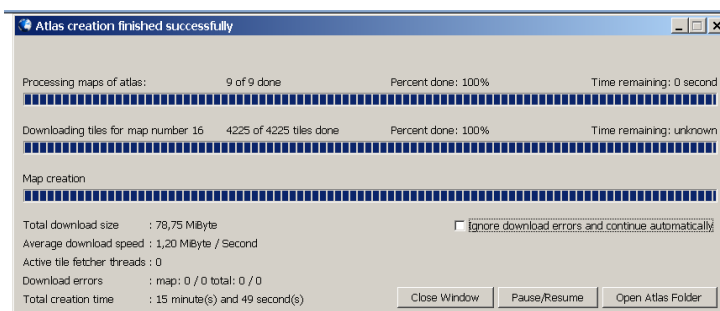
Atlas creation finished successfully

Processing maps of atlas: 9 of 9 done Percent done: 100% Time remaining: 0 second

Downloading tiles for map number 16 4225 of 4225 tiles done Percent done: 100% Time remaining: unknown

Map creation

Total download size : 78,75 MiByte
Average download speed : 1,20 MiByte / Second
Active tile fetcher threads : 0
Download errors : map: 0 / 0 total: 0 / 0
Total creation time : 15 minute(s) and 49 second(s)

Ignore download errors and continue automatically

Close Window
Pause/Resume
Open Atlas Folder